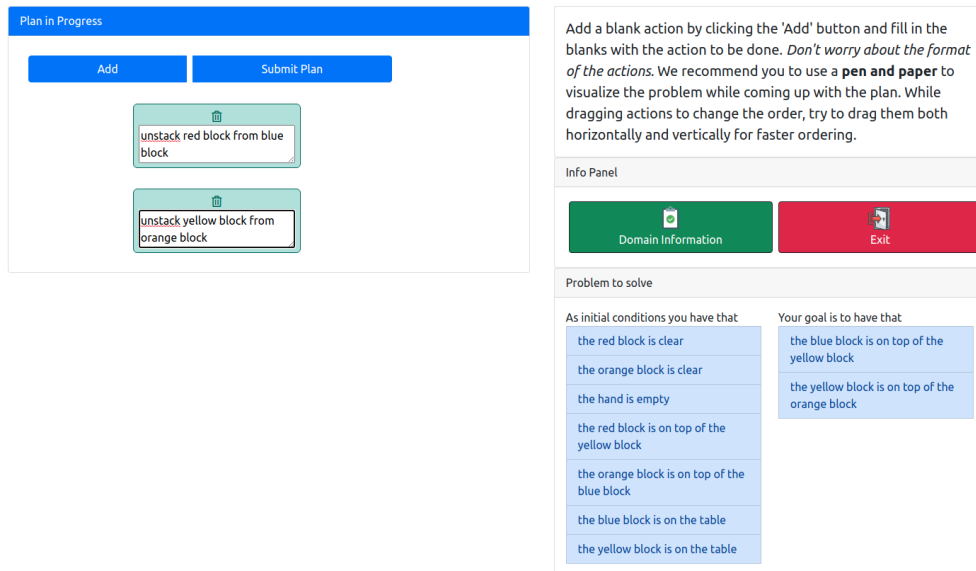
Plan in Progress

Add

Submit Plan

unstack red block from blue block

unstack yellow block from orange block

Add a blank action by clicking the 'Add' button and fill in the blanks with the action to be done. *Don't worry about the format of the actions.* We recommend you to use a **pen and paper** to visualize the problem while coming up with the plan. While dragging actions to change the order, try to drag them both horizontally and vertically for faster ordering.

Info Panel

Domain Information

Exit

Problem to solve

As initial conditions you have that

the red block is clear

the orange block is clear

the hand is empty

the red block is on top of the yellow block

the orange block is on top of the blue block

the blue block is on the table

the yellow block is on the table

Your goal is to have that

the blue block is on top of the yellow block

the yellow block is on top of the orange block